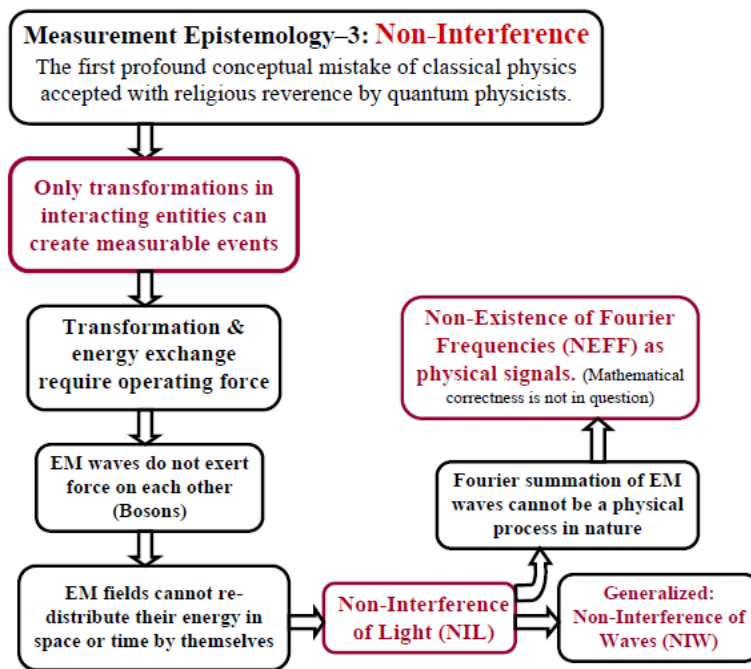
Measurement Epistemology–3: Non-Interference
The first profound conceptual mistake of classical physics accepted with religious reverence by quantum physicists.

Only transformations in interacting entities can create measurable events

Transformation & energy exchange require operating force

EM waves do not exert force on each other (Bosons)

EM fields cannot re-distribute their energy in space or time by themselves

Non-Interference of Light (NIL)

Generalized: Non-Interference of Waves (NIW)

Fourier summation of EM waves cannot be a physical process in nature

Non-Existence of Fourier Frequencies (NEFF) as physical signals. (Mathematical correctness is not in question)